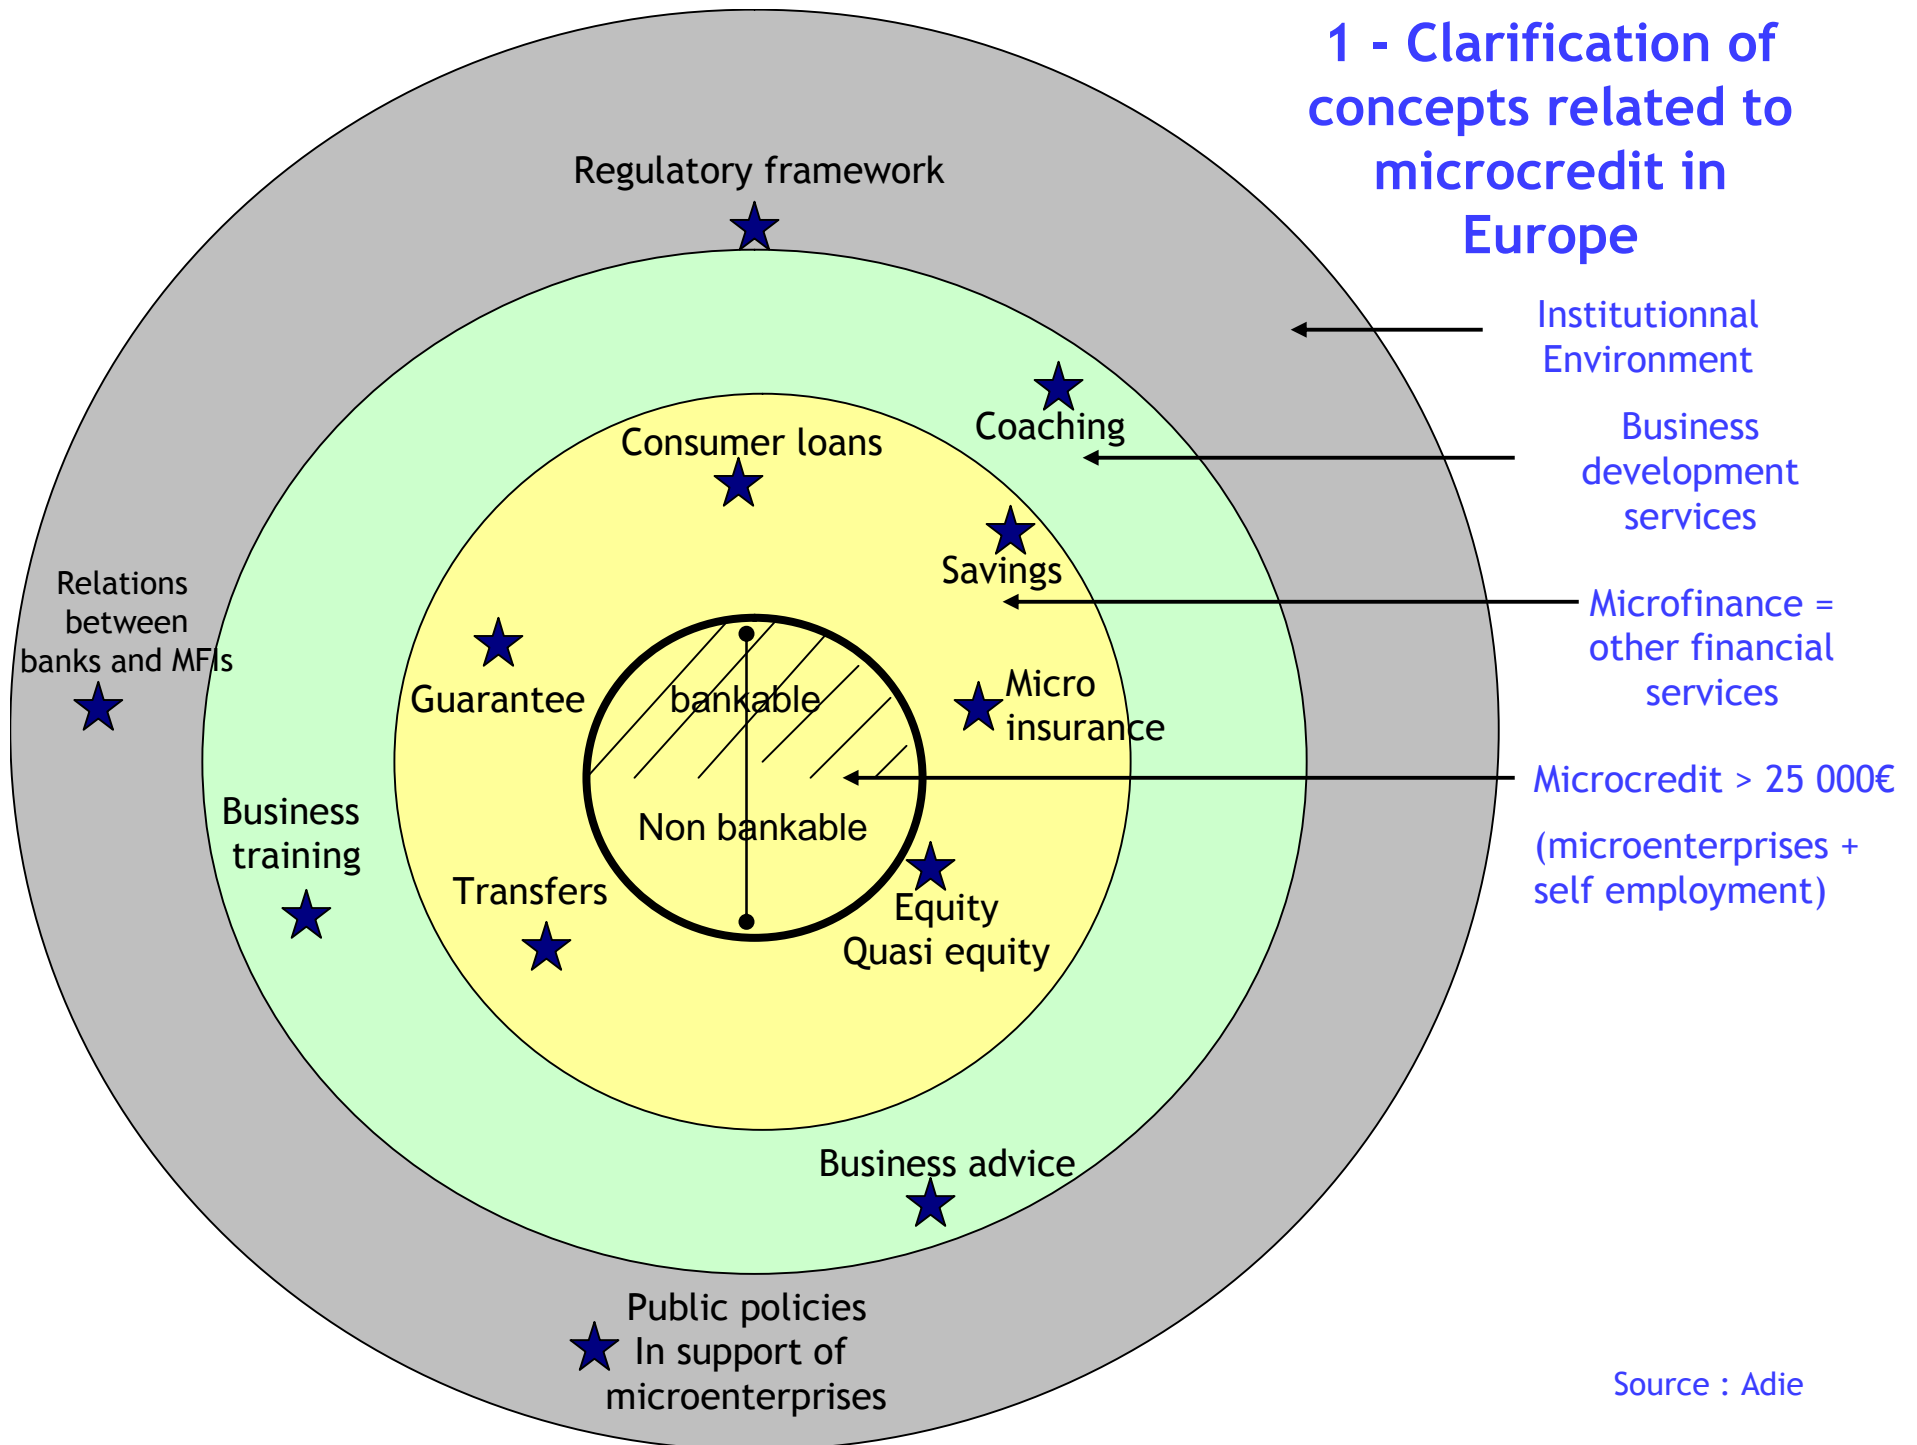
1 - Clarification of concepts related to microcredit in Europe

Regulatory framework

Institutionnal Environment

Coaching

Business development services

Consumer loans

Savings

Microfinance = other financial services

Relations between banks and MFIs

Guarantee

bankable

Micro insurance

Microcredit > 25 000€

(microenterprises + self employment)

Non bankable

Business training

Transfers

Equity Quasi equity

Business advice

Public policies In support of microenterprises

Source : Adie